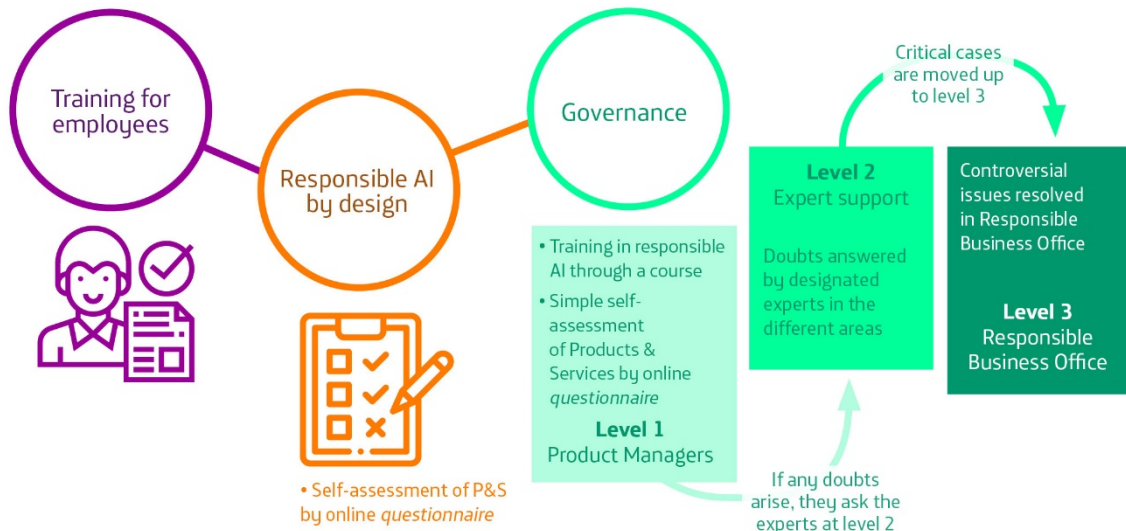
Training for employees

Responsible AI by design

Governance

Critical cases are moved up to level 3

Level 2
Expert support

Doubts answered by designated experts in the different areas

Controversial issues resolved in Responsible Business Office

Level 3
Responsible Business Office

• Training in responsible AI through a course
• Simple self-assessment of Products & Services by online *questionnaire*

Level 1
Product Managers

If any doubts arise, they ask the experts at level 2

• Self-assessment of P&S by online *questionnaire*